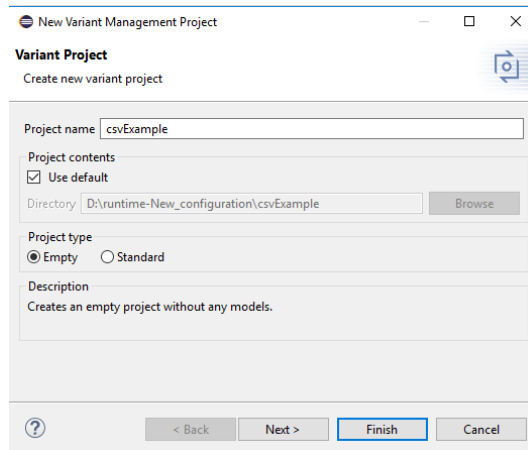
New Variant Management Project

Variant Project
Create new variant project

Project name csvExample

Project contents
Use default
Directory D:\runtime-New_configuration\csvExample
Browse

Project type
Empty
Standard

Description
Creates an empty project without any models.

?
< Back
Next >
Finish
Cancel